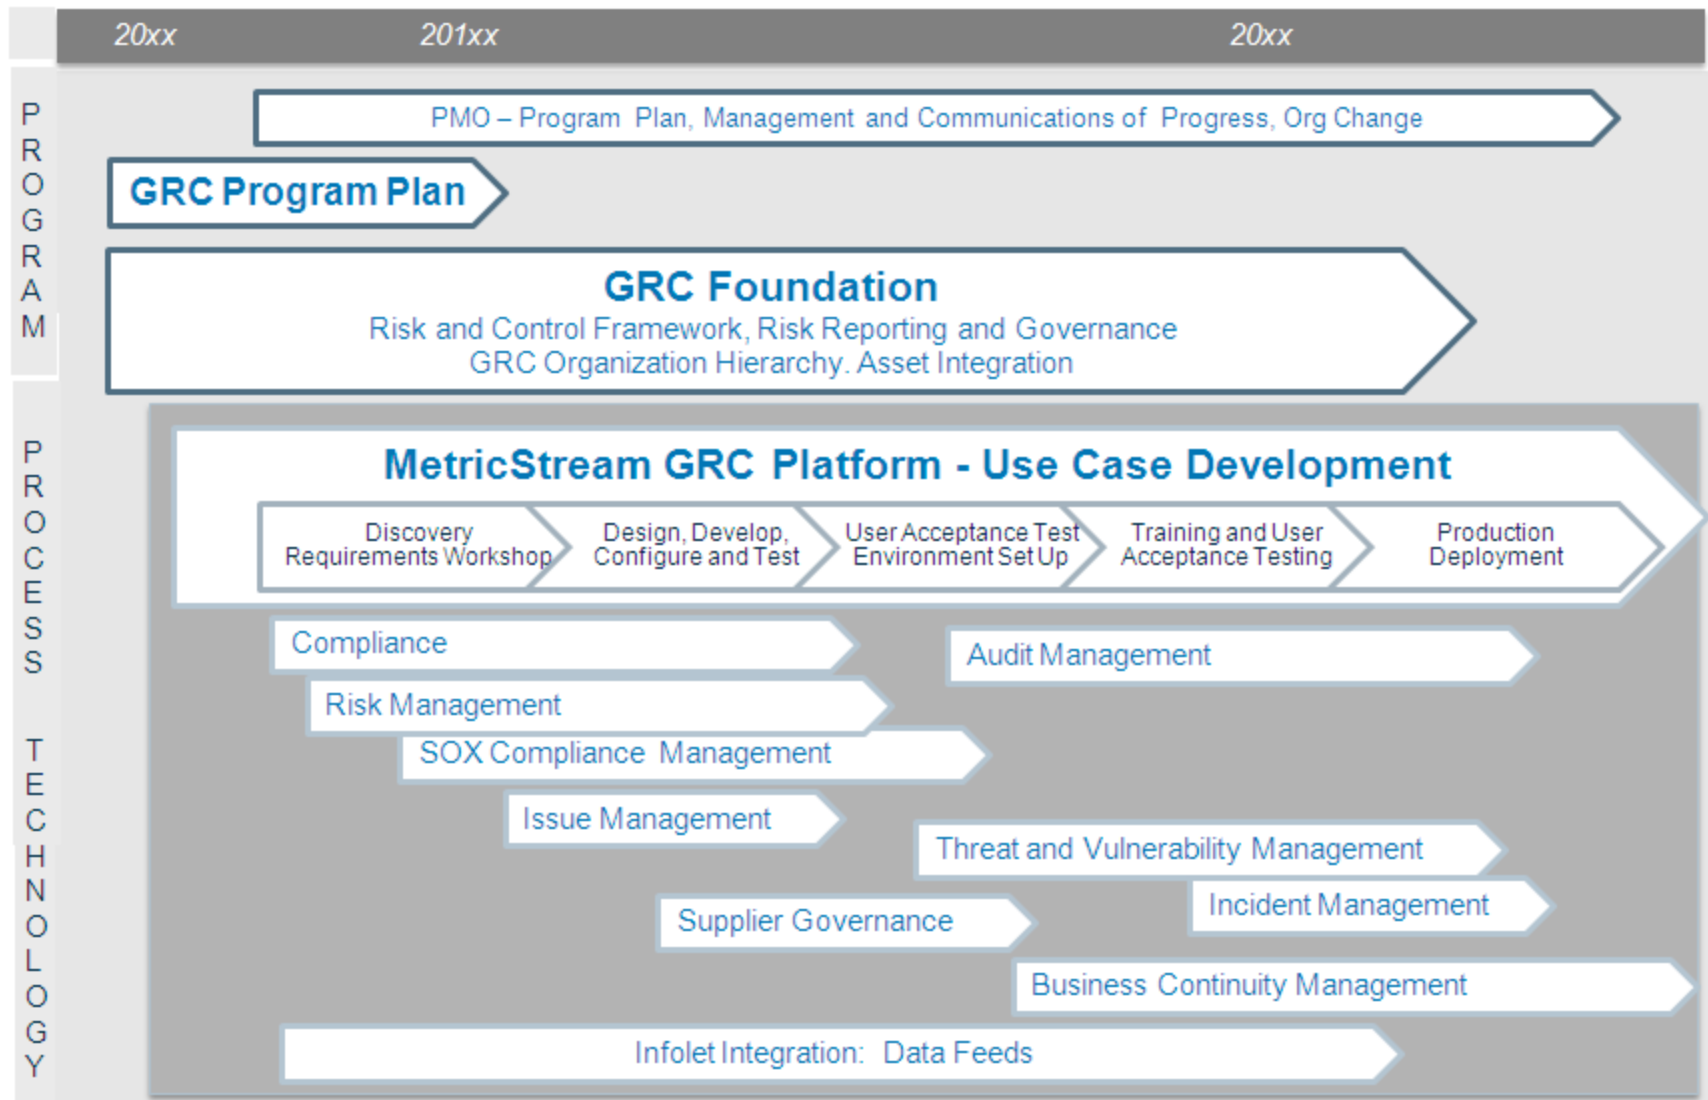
20xx 201xx 20xx

P R O G R A M

PMO – Program Plan, Management and Communications of Progress, Org Change

GRC Program Plan

GRC Foundation
Risk and Control Framework, Risk Reporting and Governance
GRC Organization Hierarchy. Asset Integration

P R O C E S S

T E C H N O L O G Y

MetricStream GRC Platform - Use Case Development

Discovery Requirements Workshop

Design, Develop, Configure and Test

User Acceptance Test Environment Set Up

Training and User Acceptance Testing

Production Deployment

Compliance

Audit Management

Risk Management

SOX Compliance Management

Issue Management

Threat and Vulnerability Management

Incident Management

Supplier Governance

Business Continuity Management

Infolet Integration: Data Feeds